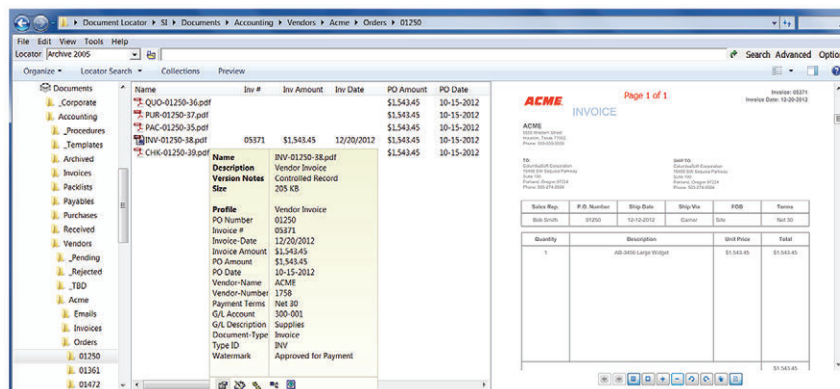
Document Locator ▸ SI ▸ Documents ▸ Accounting ▸ Vendors ▸ Acme ▸ Orders ▸ 01250

File Edit View Tools Help
Locator Archive 2005
Search Advanced Optio
Organize ▾ Locator Search ▾ Collections Preview

Documents
_Corporate
Accounting
_Procedures
_Templates
Archived
Invoices
Packlists
Payables
Purchases
Received
Vendors
_Pending
_Rejected
_TBD
Acme
Emails
Invoices
Orders
01250
01361
01472

| Name | Inv # | Inv Amount | Inv Date | PO Amount | PO Date |
|---|---|---|---|---|---|
| QUO-01250-36.pdf | | | | $1,543.45 | 10-15-2012 |
| PUR-01250-37.pdf | | | | $1,543.45 | 10-15-2012 |
| PAC-01250-35.pdf | | | | $1,543.45 | 10-15-2012 |
| INV-01250-38.pdf | 05371 | $1,543.45 | 12/20/2012 | $1,543.45 | 10-15-2012 |
| CHK-01250-39.pdf | | | | $1,543.45 | 10-15-2012 |

Name INV-01250-38.pdf
Description Vendor Invoice
Version Notes Controlled Record
Size 205 KB

Profile Vendor Invoice
PO Number 01250
Invoice # 05371
Invoice-Date 12/20/2012
Invoice Amount $1,543.45
PO Amount $1,543.45
PO Date 10-15-2012
Vendor-Name ACME
Vendor-Number 1758
Payment Terms Net 30
G/L Account 300-001
G/L Description Supplies
Document-Type Invoice
Type ID INV
Watermark Approved for Payment

ACME INVOICE
Page 1 of 1
Invoice: 05371
Invoice Date: 12-20-2012
ACME
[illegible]

TO:
ColumbiaSoft Corporation
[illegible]
SHIP TO:
ColumbiaSoft Corporation
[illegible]

| Sales Rep. | P.O. Number | Ship Date | Ship Via | FOB | Terms |
|---|---|---|---|---|---|
| Bob Smith | 01250 | 12-12-2012 | Carrier | Site | Net 30 |

| Quantity | Description | Unit Price | Total |
|---|---|---|---|
| 1 | AB-3450 Large Widget | $1,543.45 | $1,543.45 |

$1,543.45